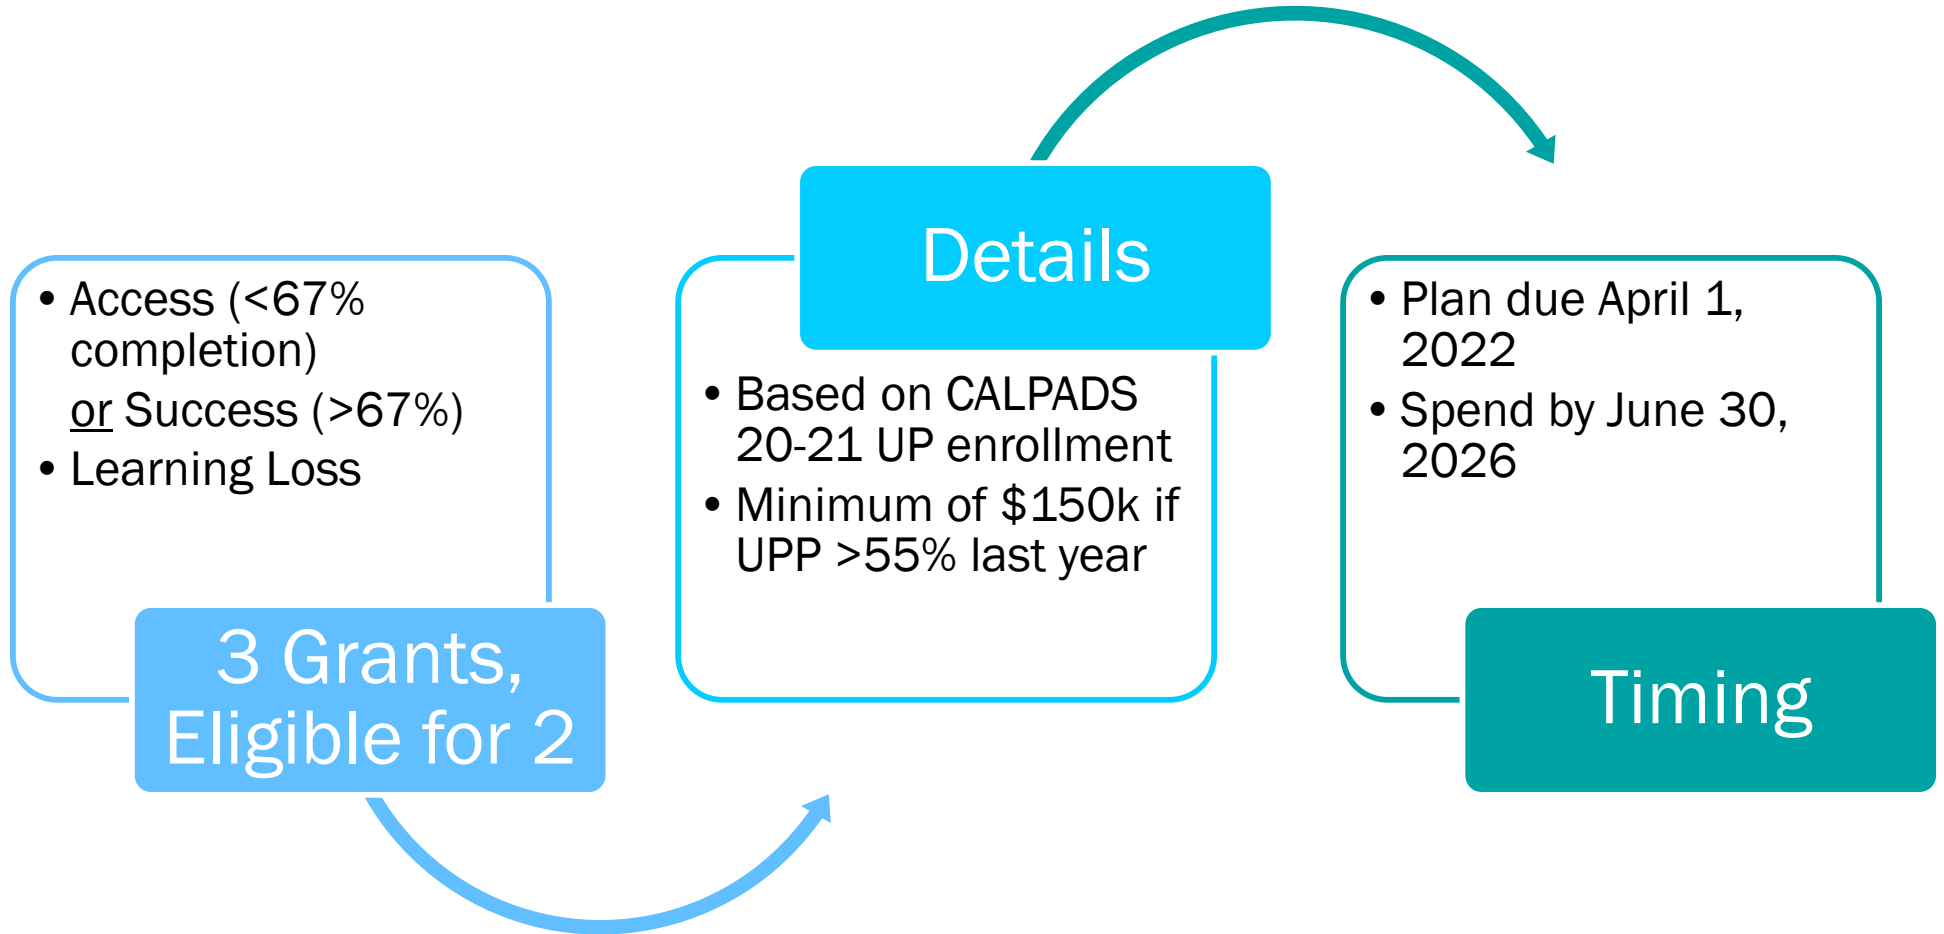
- Access (<67% completion) or Success (>67%)
- Learning Loss

3 Grants, Eligible for 2

Details

- Based on CALPADS 20-21 UP enrollment
- Minimum of $150k if UPP >55% last year

- Plan due April 1, 2022
- Spend by June 30, 2026

Timing